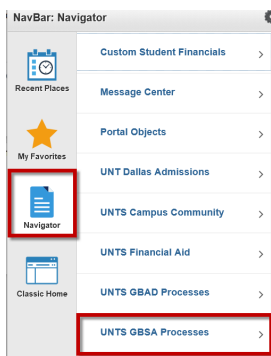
NavBar: Navigator

Recent Places

My Favorites

Navigator

Classic Home

Custom Student Financials >

Message Center >

Portal Objects >

UNT Dallas Admissions >

UNTS Campus Community >

UNTS Financial Aid >

UNTS GBAD Processes >

UNTS GBSA Processes >